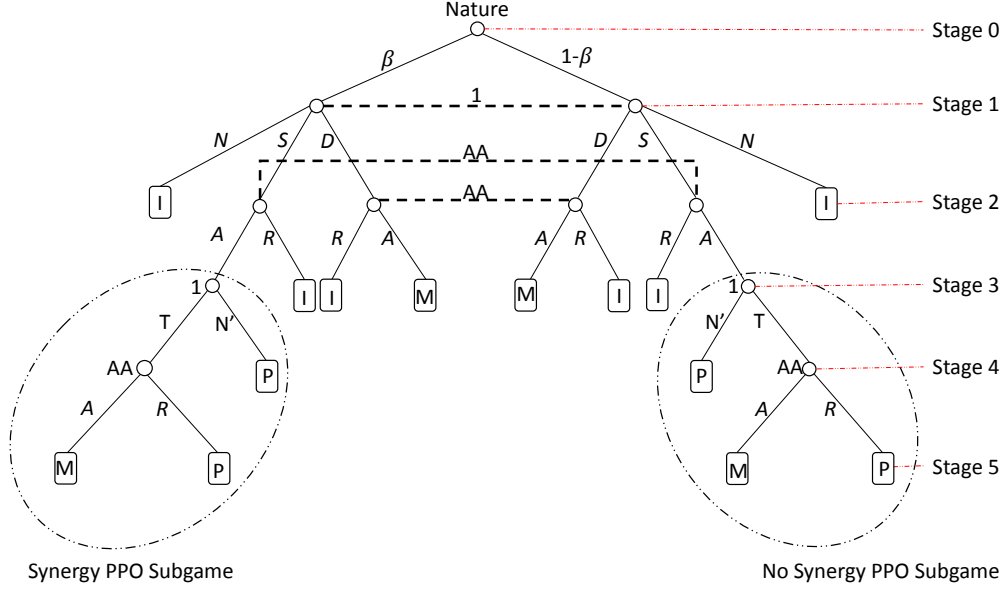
Nature

Stage 0

$\beta$

1-$\beta$

1

Stage 1

N

S

D

AA

D

S

N

AA

I

I

Stage 2

A

R

R

A

A

R

R

A

1

I

I

M

M

I

I

1

Stage 3

T

N'

N'

T

AA

P

P

AA

Stage 4

A

R

A

R

M

P

M

P

Stage 5

Synergy PPO Subgame

No Synergy PPO Subgame